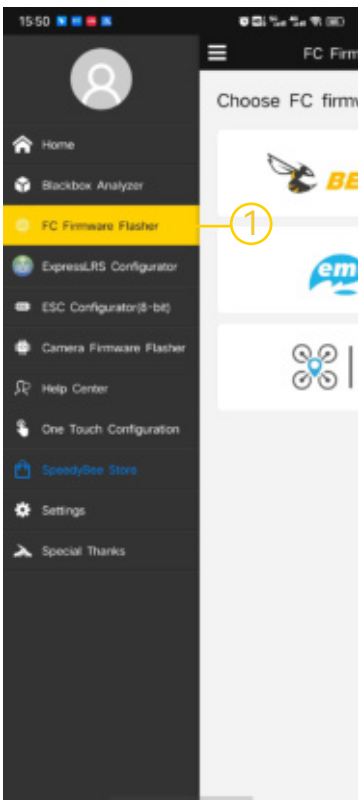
15:50

FC Firm

Choose FC firmw

BE

em

Home

Blackbox Analyzer

FC Firmware Flasher

1

ExpressLRS Configurator

ESC Configurator(8-bit)

Camera Firmware Flasher

Help Center

One Touch Configuration

SpeedyBee Store

Settings

Special Thanks